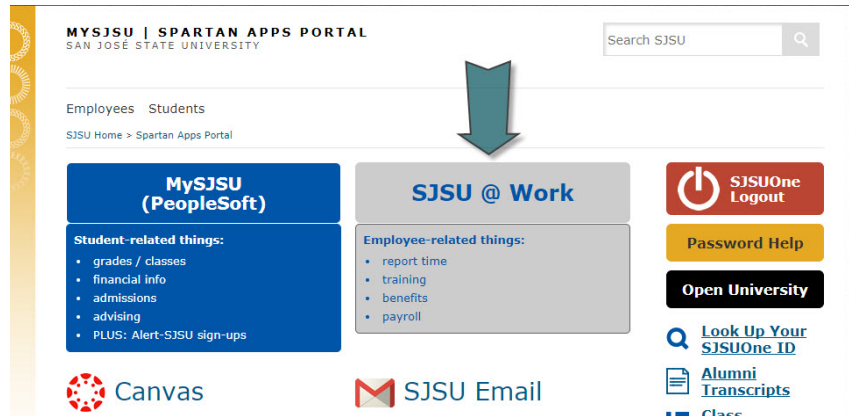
MYSJSU | SPARTAN APPS PORTAL
SAN JOSÉ STATE UNIVERSITY

Search SJSU

Employees Students

SJSU Home > Spartan Apps Portal

MySJSU
(PeopleSoft)

Student-related things:
- grades / classes
- financial info
- admissions
- advising
- PLUS: Alert-SJSU sign-ups

SJSU @ Work

Employee-related things:
- report time
- training
- benefits
- payroll

SJSUOne Logout

Password Help

Open University

Look Up Your SJSUOne ID

Alumni Transcripts

Class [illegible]

Canvas

SJSU Email